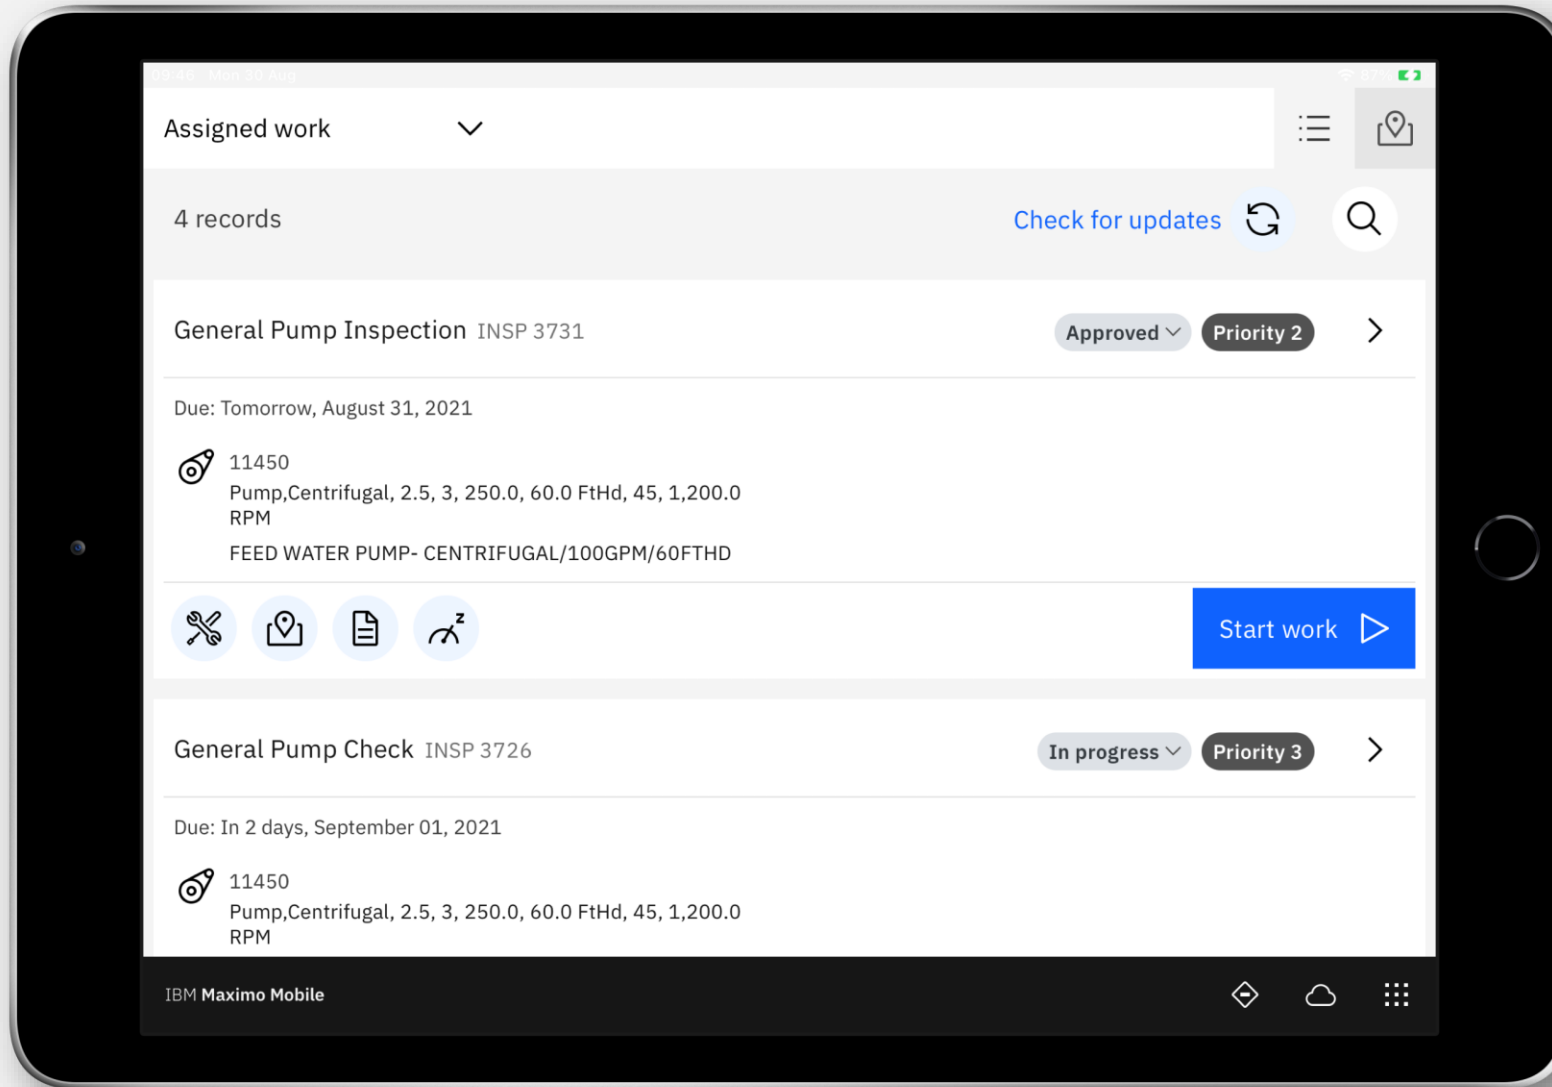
09:46 Mon 30 Aug

Assigned work

4 records

Check for updates

General Pump Inspection INSP 3731

Approved

Priority 2

Due: Tomorrow, August 31, 2021

11450

Pump,Centrifugal, 2.5, 3, 250.0, 60.0 FtHd, 45, 1,200.0 RPM

FEED WATER PUMP- CENTRIFUGAL/100GPM/60FTHD

Start work

General Pump Check INSP 3726

In progress

Priority 3

Due: In 2 days, September 01, 2021

11450

Pump,Centrifugal, 2.5, 3, 250.0, 60.0 FtHd, 45, 1,200.0 RPM

IBM Maximo Mobile